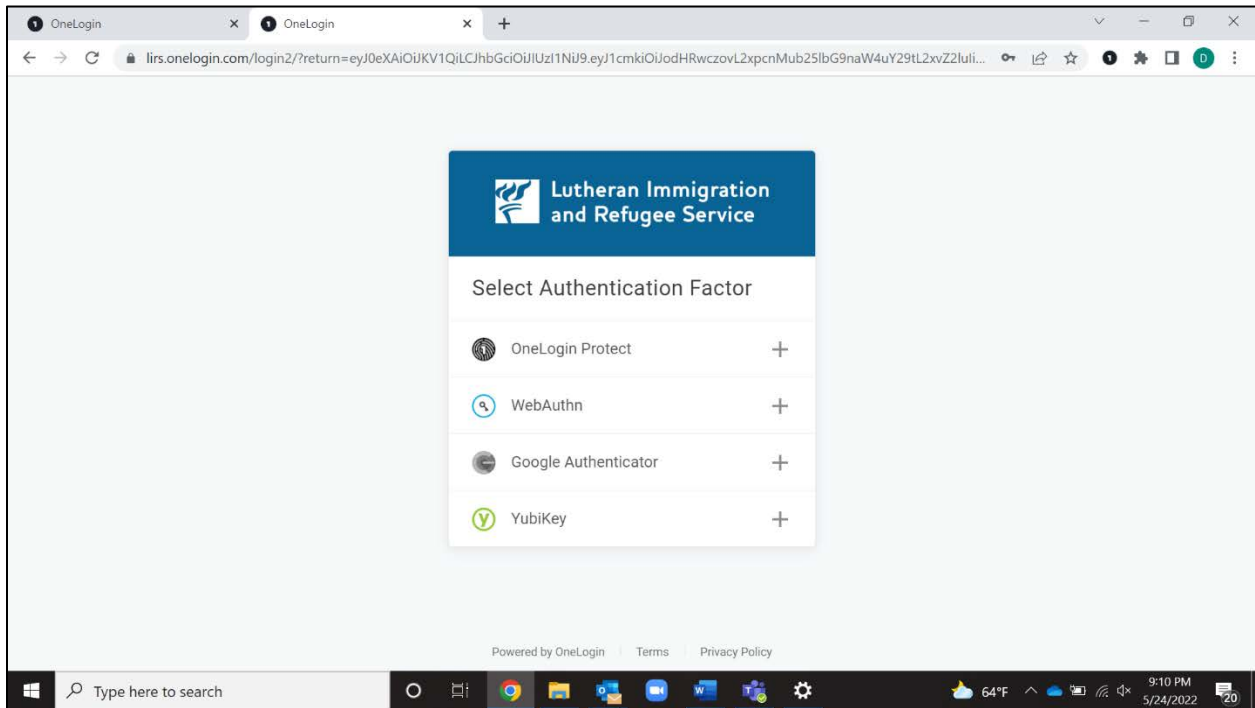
OneLogin ×
OneLogin ×
+

lirs.onelogin.com/login2/?return=eyJ0eXAiOiJKV1QiLCJhbGciOiJIUzI1NiJ9.eyJ1cmkiOiJodHRwczovL2xpcnMub25lbG9naW4uY29tL2xvZ2luli...

Lutheran Immigration and Refugee Service

Select Authentication Factor

OneLogin Protect +

WebAuthn +

Google Authenticator +

YubiKey +

Powered by OneLogin | Terms | Privacy Policy

Type here to search

64°F

9:10 PM
5/24/2022

20